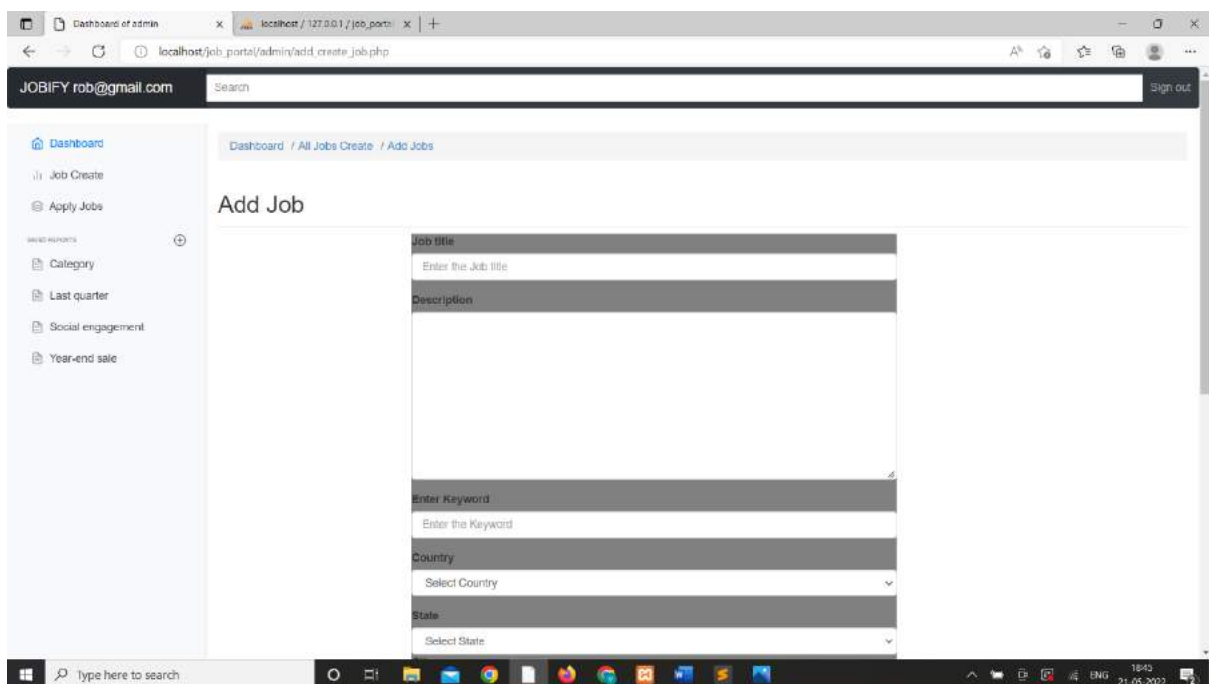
Dashboard of admin
localhost / 127.0.0.1 / job_portal
localhost/job_portal/admin/add_create_job.php

JOBIFY rob@gmail.com
Search
Sign out

Dashboard
Job Create
Apply Jobs
SAVED REPORTS
Category
Last quarter
Social engagement
Year-end sale

Dashboard / All Jobs Create / Add Jobs

Add Job

Job title
Enter the Job title
Description
Enter Keyword
Enter the Keyword
Country
Select Country
State
Select State

Type here to search
ENG 18:45 21-05-2022